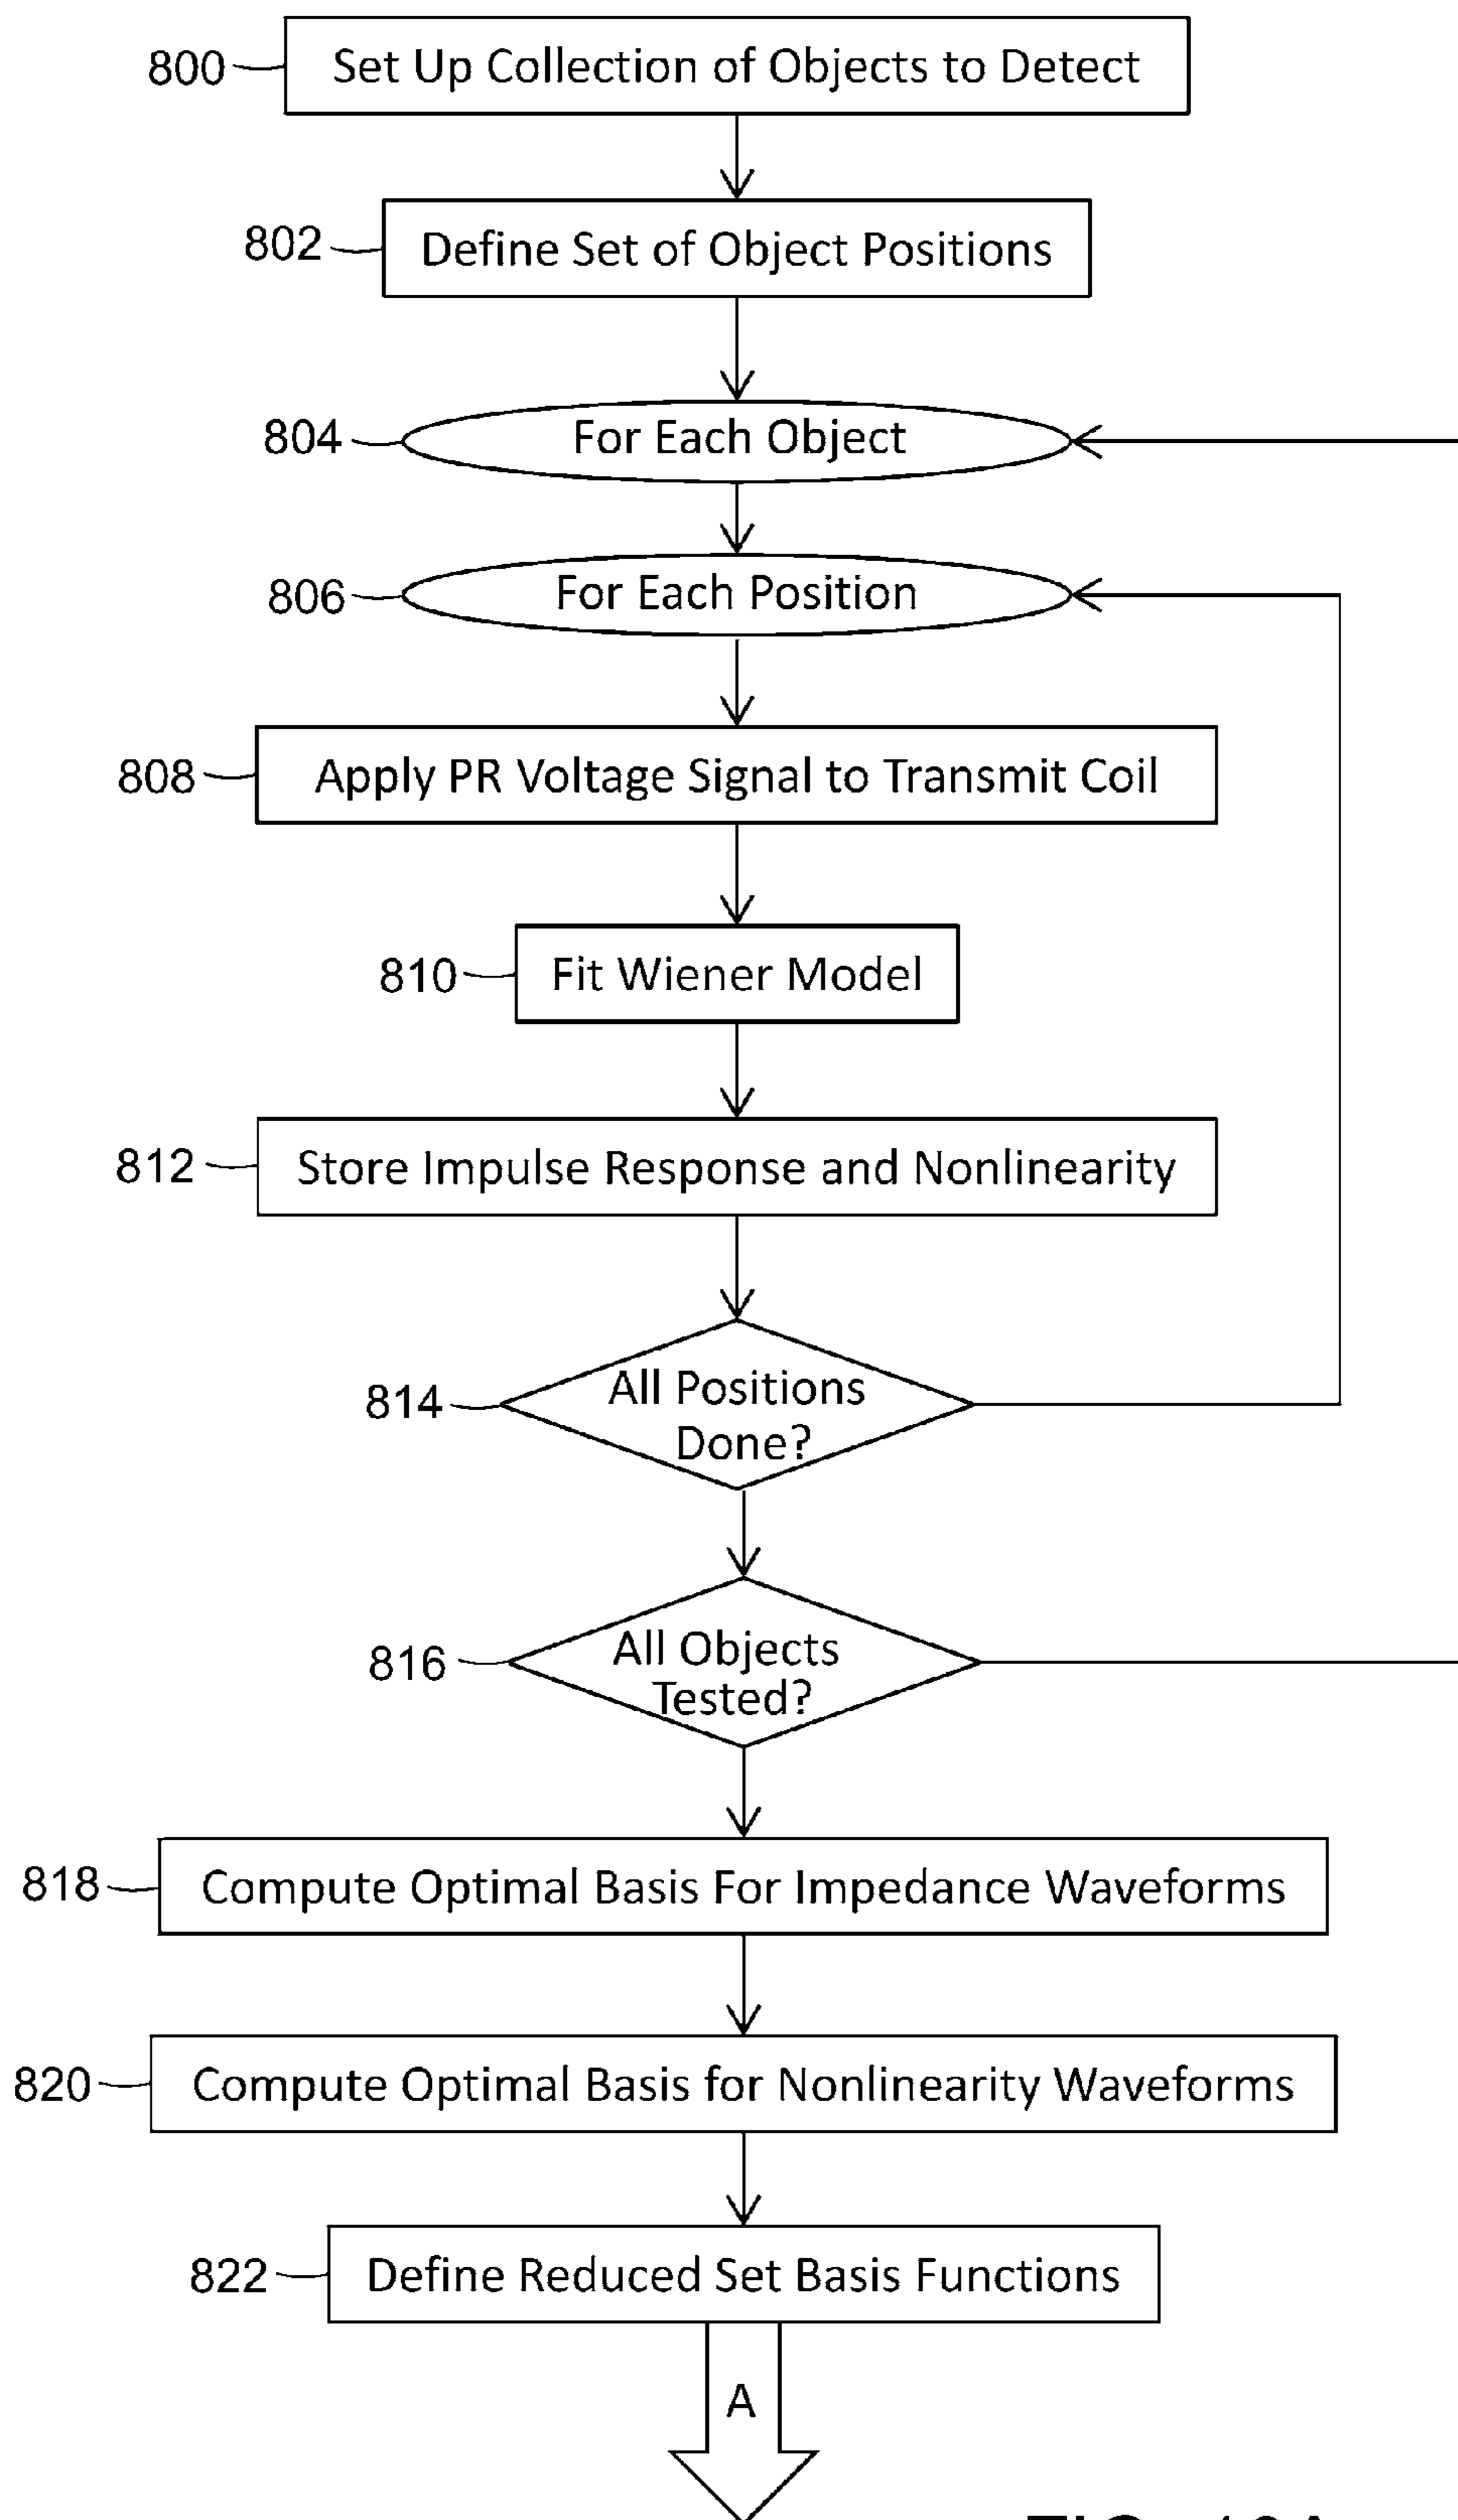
800 Set Up Collection of Objects to Detect

802 Define Set of Object Positions

804 For Each Object

806 For Each Position

808 Apply PR Voltage Signal to Transmit Coil

810 Fit Wiener Model

812 Store Impulse Response and Nonlinearity

814 All Positions Done?

816 All Objects Tested?

818 Compute Optimal Basis For Impedance Waveforms

820 Compute Optimal Basis for Nonlinearity Waveforms

822 Define Reduced Set Basis Functions

A

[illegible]